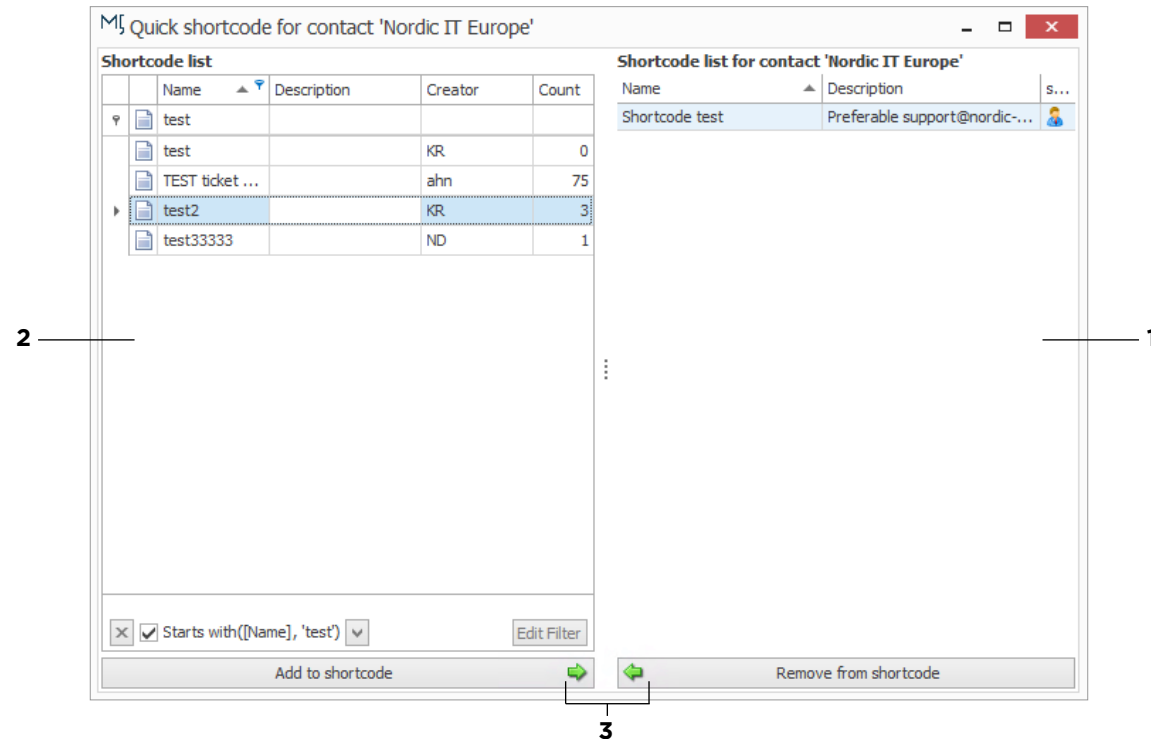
Quick shortcode for contact 'Nordic IT Europe'

Shortcode list

| | | Name | Description | Creator | Count |
|---|---|---|---|---|---|
| | | test | | | |
| | | test | | KR | 0 |
| | | TEST ticket ... | | ahn | 75 |
| | | test2 | | KR | 3 |
| | | test33333 | | ND | 1 |

Starts with([Name], 'test')

Edit Filter

Add to shortcode

Shortcode list for contact 'Nordic IT Europe'

| Name | Description | S... |
|---|---|---|
| Shortcode test | Preferable support@nordic-... | |

Remove from shortcode

2

1

3